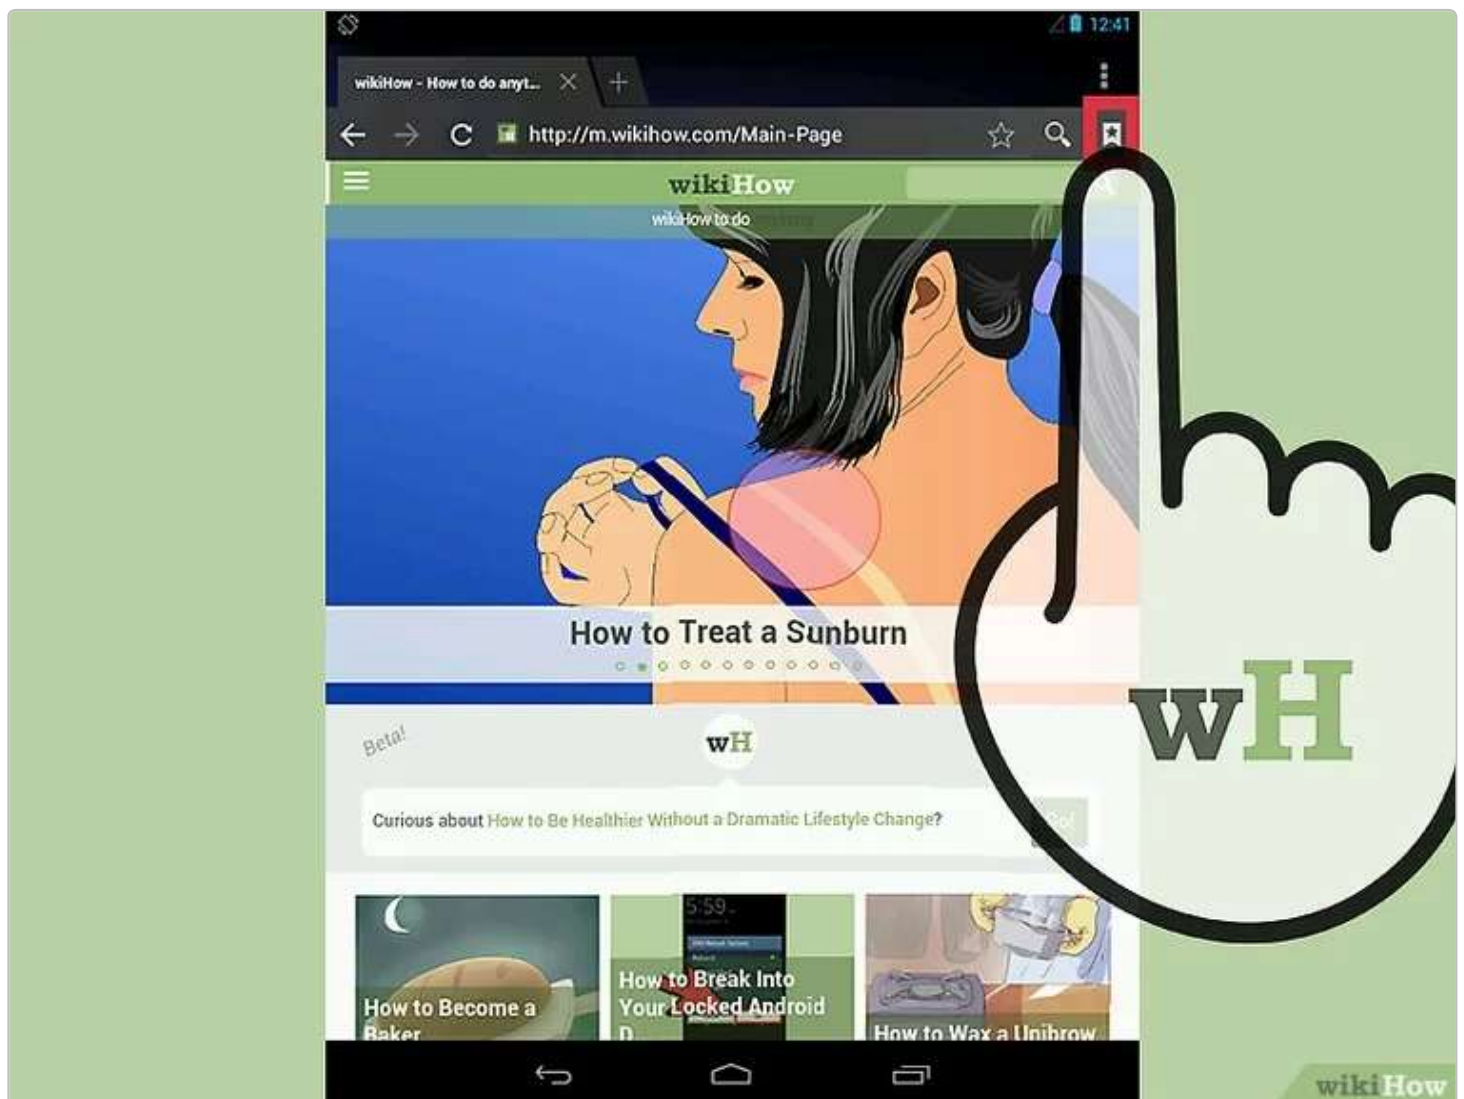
12:41

wikiHow - How to do anyt...

http://m.wikihow.com/Main-Page

wikiHow

wikiHow to do

How to Treat a Sunburn

Beta!

wH

Curious about How to Be Healthier Without a Dramatic Lifestyle Change?

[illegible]

How to Become a Baker

5:59

How to Break Into Your Locked Android D...

How to Wax a Unibrow

wH

wikiHow